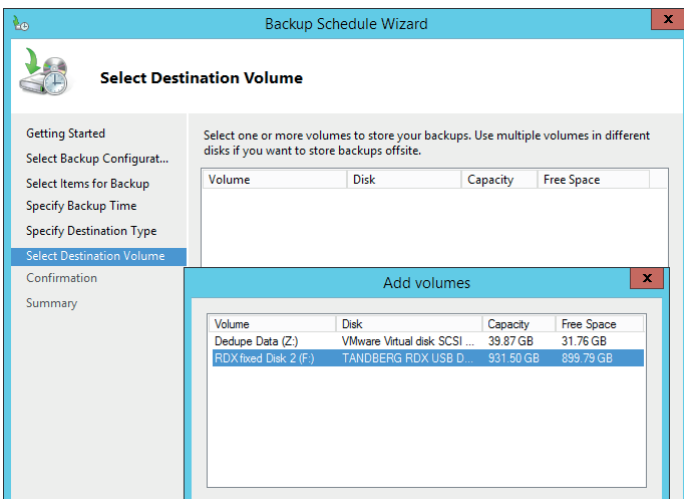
Backup Schedule Wizard

Select Destination Volume

Getting Started
Select Backup Configurat...
Select Items for Backup
Specify Backup Time
Specify Destination Type
Select Destination Volume
Confirmation
Summary

Select one or more volumes to store your backups. Use multiple volumes in different disks if you want to store backups offsite.

| Volume | Disk | Capacity | Free Space |
|---|---|---|---|

Add volumes

| Volume | Disk | Capacity | Free Space |
|---|---|---|---|
| Dedupe Data (Z:) | VMware Virtual disk SCSI ... | 39.87 GB | 31.76 GB |
| RDX fixed Disk 2 (F:) | TANDBERG RDX USB D... | 931.50 GB | 899.79 GB |